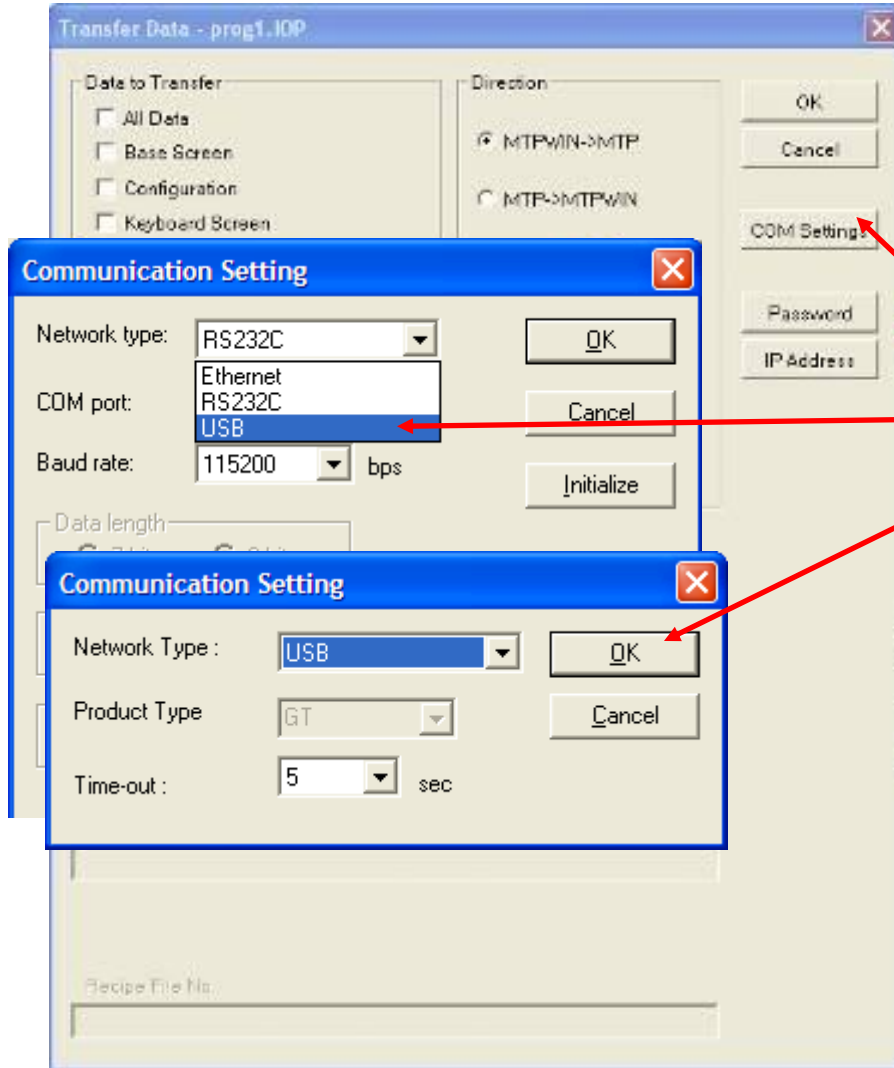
Transfer Data - prog1.IOP

Data to Transfer
All Data
Base Screen
Configuration
Keyboard Screen

Direction
MTPWIN->MTP
MTP->MTPWIN

OK
Cancel
COM Settings
Password
IP Address

Communication Setting

Network type: RS232C
Ethernet
RS232C
USB
COM port:
Baud rate: 115200 bps
Data length

OK
Cancel
Initialize

Communication Setting

Network Type : USB
Product Type GT
Time-out : 5 sec

OK
Cancel

Recipe File No.